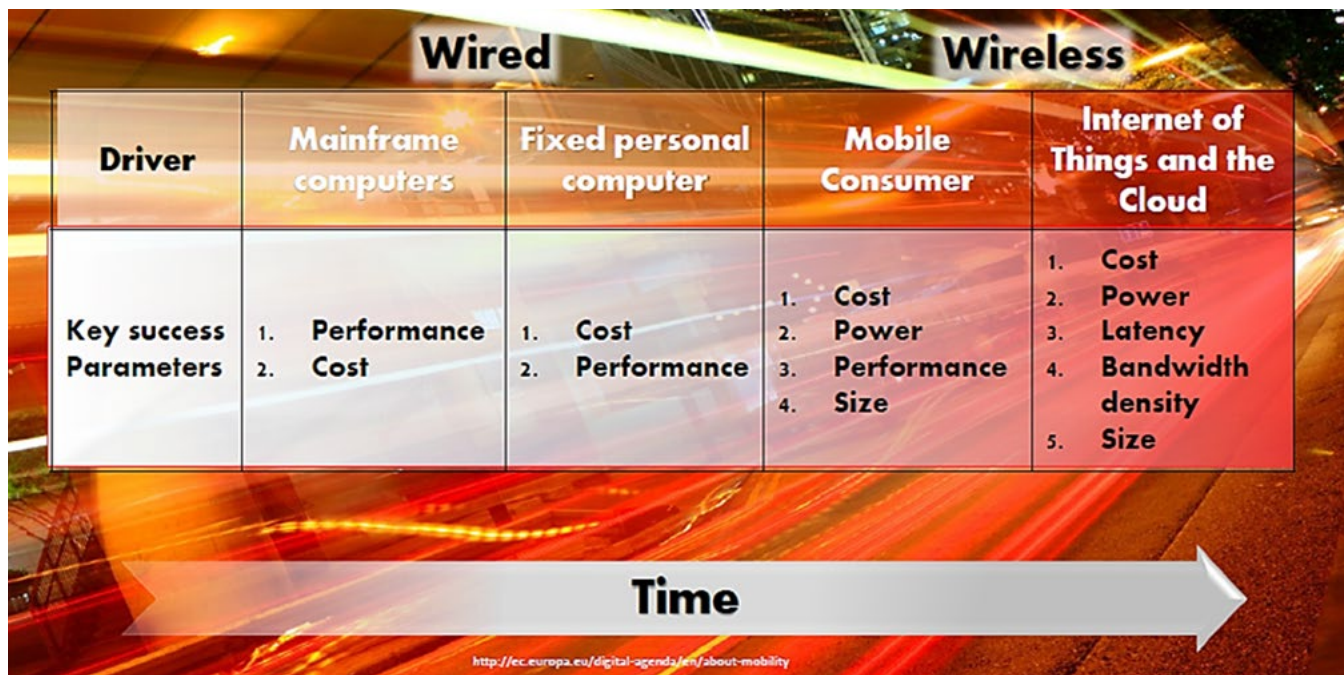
Wired Wireless

| Driver | Mainframe computers | Fixed personal computer | Mobile Consumer | Internet of Things and the Cloud |
|---|---|---|---|---|
| Key success Parameters | 1. Performance 2. Cost | 1. Cost 2. Performance | 1. Cost 2. Power 3. Performance 4. Size | 1. Cost 2. Power 3. Latency 4. Bandwidth density 5. Size |

Time

http://ec.europa.eu/digital-agenda/en/about-mobility